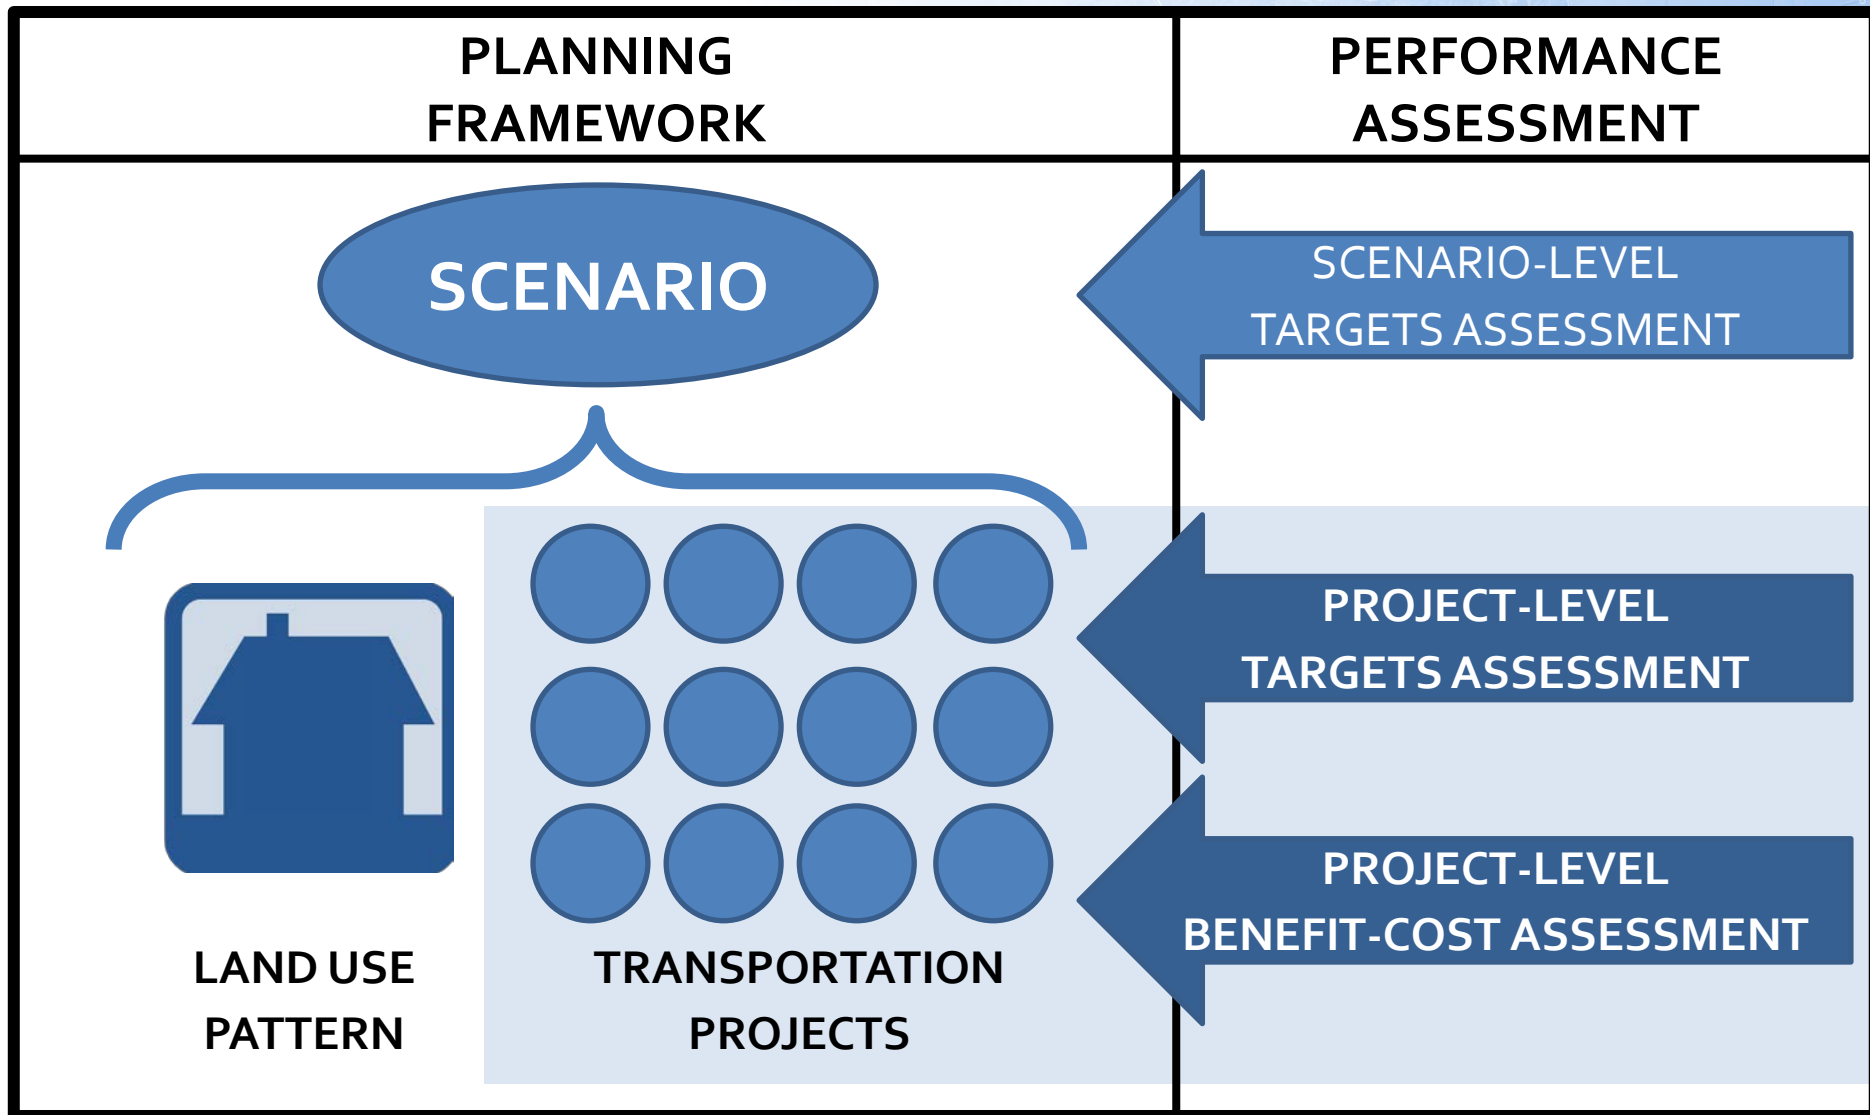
| PLANNING FRAMEWORK | PERFORMANCE ASSESSMENT |
|---|---|

SCENARIO

SCENARIO-LEVEL TARGETS ASSESSMENT

PROJECT-LEVEL TARGETS ASSESSMENT

PROJECT-LEVEL BENEFIT-COST ASSESSMENT

LAND USE PATTERN

TRANSPORTATION PROJECTS